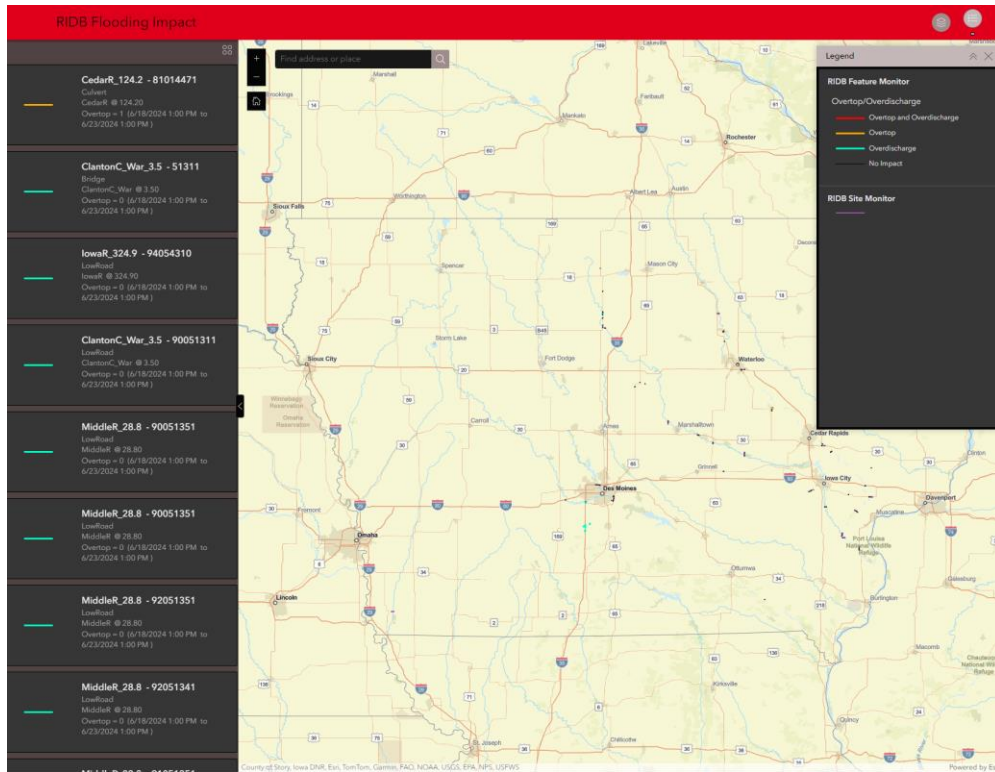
RIDB Flooding Impact

CedarR_124.2 - 81014471
Culvert
CedarR @ 124.20
Overtop = 1 (6/18/2024 1:00 PM to 6/23/2024 1:00 PM )

ClantonC_War_3.5 - 51311
Bridge
ClantonC_War @ 3.50
Overtop = 0 (6/18/2024 1:00 PM to 6/23/2024 1:00 PM )

IowaR_324.9 - 94054310
LowRoad
IowaR @ 324.90
Overtop = 0 (6/18/2024 1:00 PM to 6/23/2024 1:00 PM )

ClantonC_War_3.5 - 90051311
LowRoad
ClantonC_War @ 3.50
Overtop = 0 (6/18/2024 1:00 PM to 6/23/2024 1:00 PM )

MiddleR_28.8 - 90051351
LowRoad
MiddleR @ 28.80
Overtop = 0 (6/18/2024 1:00 PM to 6/23/2024 1:00 PM )

MiddleR_28.8 - 90051351
LowRoad
MiddleR @ 28.80
Overtop = 0 (6/18/2024 1:00 PM to 6/23/2024 1:00 PM )

MiddleR_28.8 - 92051351
LowRoad
MiddleR @ 28.80
Overtop = 0 (6/18/2024 1:00 PM to 6/23/2024 1:00 PM )

MiddleR_28.8 - 92051341
LowRoad
MiddleR @ 28.80
Overtop = 0 (6/18/2024 1:00 PM to 6/23/2024 1:00 PM )

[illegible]

Find address or place

Legend

RIDB Feature Monitor
Overtop/Overdischarge
Overtop and Overdischarge
Overtop
Overdischarge
No Impact

RIDB Site Monitor

Marshall
Brookings
Mankato
Faribault
Rochester
Sioux Falls
Worthington
Albert Lea
Austin
Spencer
Mason City
Storm Lake
Fort Dodge
Sioux City
Waterloo
Winnebago Reservation
Omaha Reservation
Carroll
Ames
Marshalltown
Cedar Rapids
Grinnell
Iowa City
Davenport
Clinton
Des Moines
Fremont
Omaha
Muscatine
Port Louisa National Wildlife Refuge
Ottumwa
Lincoln
Burlington
Galesburg
Macomb
Kirksville
Quincy
Chillicothe
St. Joseph
Decorah

County of Story, Iowa DNR, Esri, TomTom, Garmin, FAO, NOAA, USGS, EPA, NPS, USFWS
Powered by Es